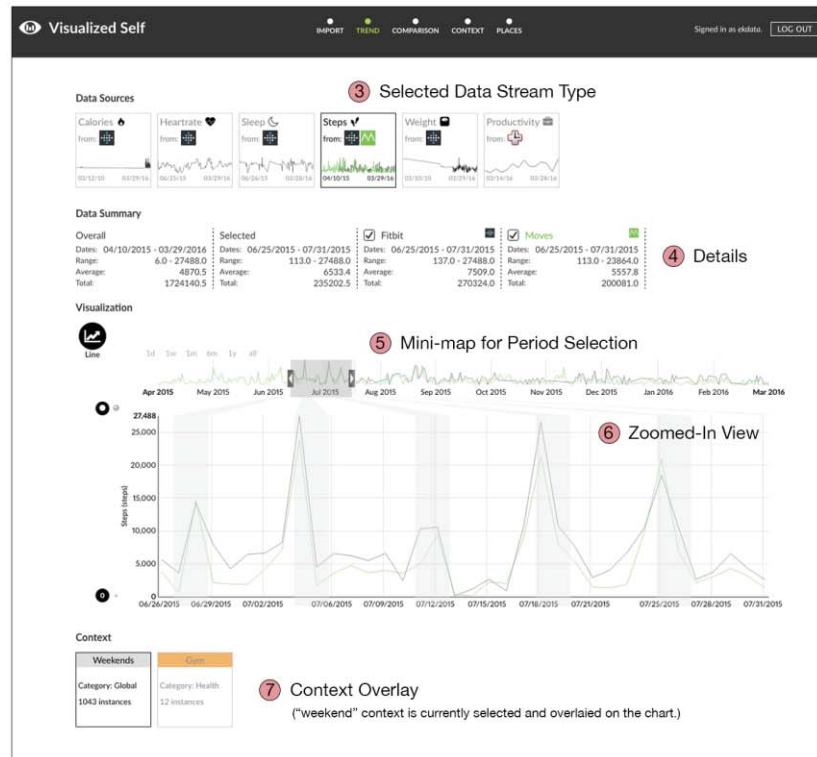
Visualized Self

IMPORT TREND COMPARISON CONTEXT PLACES

Signed in as ekdata. LOG OUT

Data Sources

③ Selected Data Stream Type

| Calories | Heartrate | Sleep | Steps | Weight | Productivity |
|---|---|---|---|---|---|
| from: | from: | from: | from: | from: | from: |
| 03/12/15 03/29/16 | 06/25/15 03/29/16 | 06/26/15 03/28/16 | 04/10/15 03/29/16 | 03/10/15 03/29/16 | 03/14/16 03/29/16 |

Data Summary

| Overall | Selected | Fitbit | Moves |
|---|---|---|---|
| Dates: 04/10/2015 - 03/29/2016 | Dates: 06/25/2015 - 07/31/2015 | Dates: 06/25/2015 - 07/31/2015 | Dates: 06/25/2015 - 07/31/2015 |
| Range: 6.0 - 27488.0 | Range: 113.0 - 27488.0 | Range: 137.0 - 27488.0 | Range: 113.0 - 23864.0 |
| Average: 4870.5 | Average: 6533.4 | Average: 7509.0 | Average: 5557.8 |
| Total: 1724140.5 | Total: 235202.5 | Total: 270324.0 | Total: 200081.0 |

④ Details

Visualization

Line

1d 1w 1m 6m 1y all

⑤ Mini-map for Period Selection

Apr 2015 May 2015 Jun 2015 Jul 2015 Aug 2015 Sep 2015 Oct 2015 Nov 2015 Dec 2015 Jan 2016 Feb 2016 Mar 2016

⑥ Zoomed-In View

27,488
25,000
20,000
15,000
10,000
5,000
0

Steps (steps)

06/26/2015 06/29/2015 07/02/2015 07/06/2015 07/09/2015 07/12/2015 07/15/2015 07/18/2015 07/21/2015 07/25/2015 07/28/2015 07/31/2015

Context

Weekends
Category: Global
1043 instances

Gym
Category: Health
12 instances

⑦ Context Overlay
("weekend" context is currently selected and overlaied on the chart.)